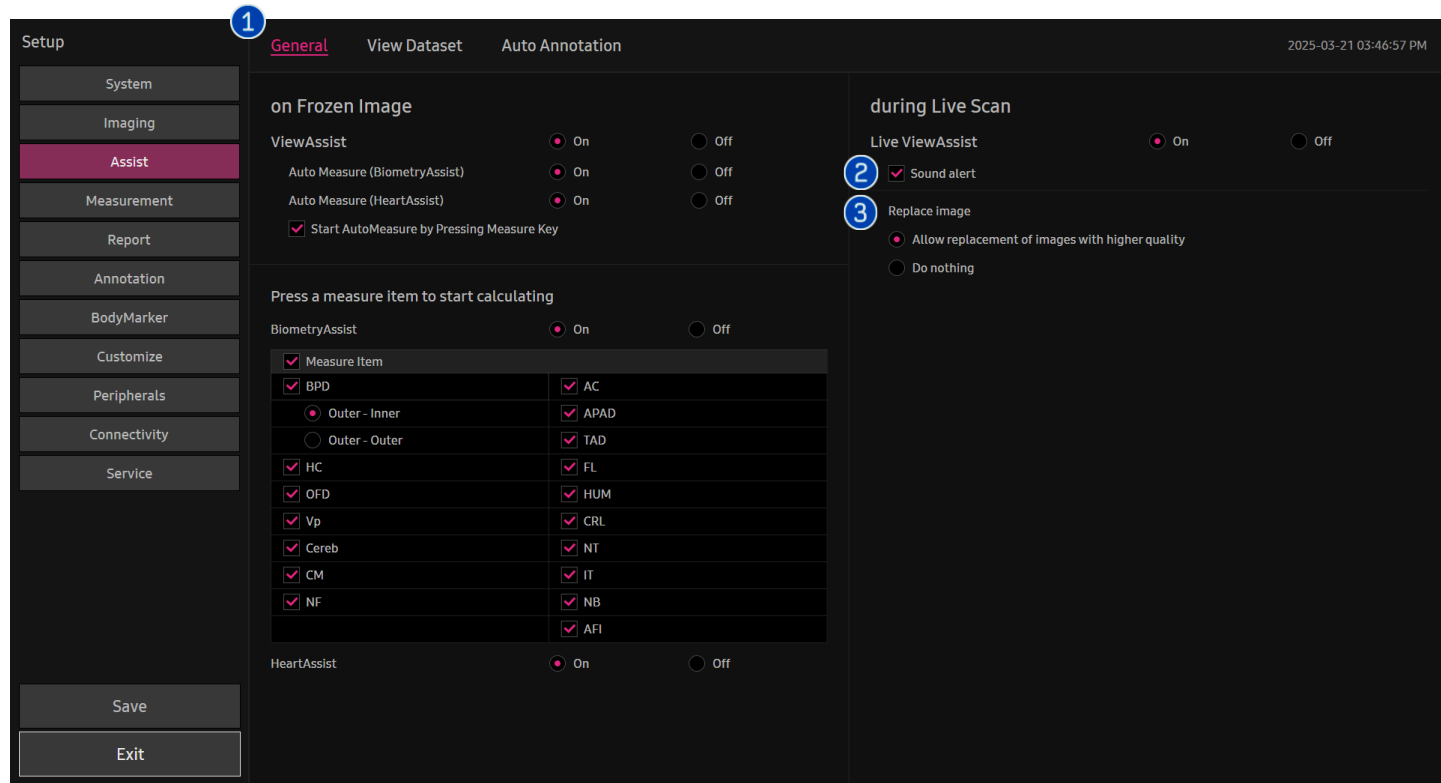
Setup

System
Imaging
Assist
Measurement
Report
Annotation
BodyMarker
Customize
Peripherals
Connectivity
Service

Save
Exit

1

General View Dataset Auto Annotation

2025-03-21 03:46:57 PM

on Frozen Image

ViewAssist On Off
Auto Measure (BiometryAssist) On Off
Auto Measure (HeartAssist) On Off
Start AutoMeasure by Pressing Measure Key

Press a measure item to start calculating

BiometryAssist On Off

| Measure Item | |
|---|---|
| BPD | AC |
| Outer - Inner | APAD |
| Outer - Outer | TAD |
| HC | FL |
| OFD | HUM |
| Vp | CRL |
| Cereb | NT |
| CM | IT |
| NF | NB |
| | AFI |

HeartAssist On Off

during Live Scan

Live ViewAssist On Off

2 Sound alert

3 Replace image
Allow replacement of images with higher quality
Do nothing